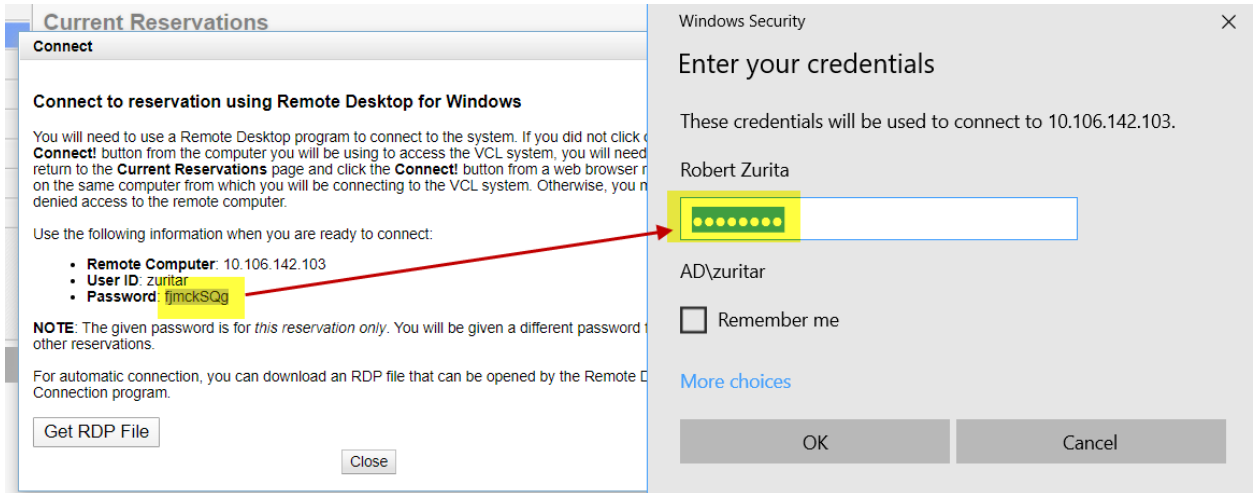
Current Reservations

Connect

Connect to reservation using Remote Desktop for Windows

You will need to use a Remote Desktop program to connect to the system. If you did not click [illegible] Connect! button from the computer you will be using to access the VCL system, you will need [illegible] return to the Current Reservations page and click the Connect! button from a web browser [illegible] on the same computer from which you will be connecting to the VCL system. Otherwise, you m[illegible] denied access to the remote computer.

Use the following information when you are ready to connect:

- Remote Computer: 10.106.142.103
- User ID: zuritar
- Password: fjmckSQg

NOTE: The given password is for this reservation only. You will be given a different password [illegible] other reservations.

For automatic connection, you can download an RDP file that can be opened by the Remote D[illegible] Connection program.

Get RDP File

Close

Windows Security

Enter your credentials

These credentials will be used to connect to 10.106.142.103.

Robert Zurita

••••••••

AD\zuritar

Remember me

More choices

OK

Cancel